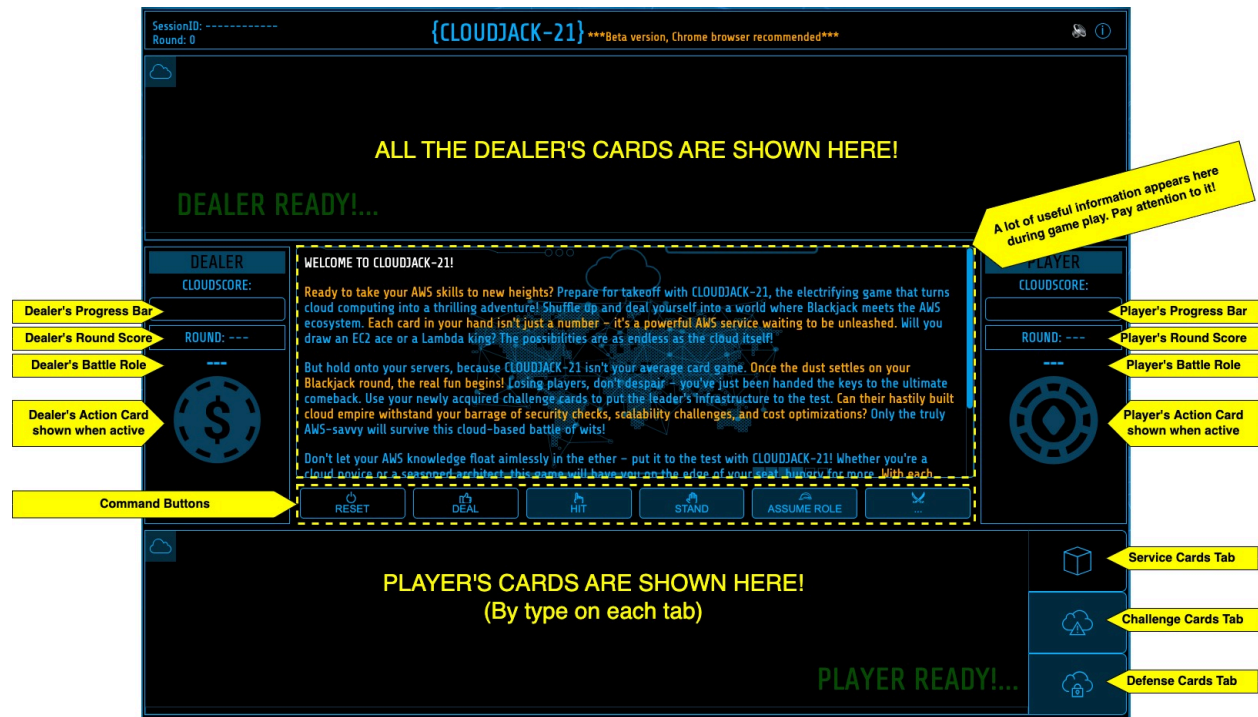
SessionID: ------------
Round: 0

{CLOUDJACK-21} ***Beta version, Chrome browser recommended***

ALL THE DEALER'S CARDS ARE SHOWN HERE!

DEALER READY!...

A lot of useful information appears here during game play. Pay attention to it!

DEALER
CLOUDSCORE:

Dealer's Progress Bar

Dealer's Round Score
ROUND: ---

Dealer's Battle Role
---

Dealer's Action Card shown when active

WELCOME TO CLOUDJACK-21!

Ready to take your AWS skills to new heights? Prepare for takeoff with CLOUDJACK-21, the electrifying game that turns cloud computing into a thrilling adventure! Shuffle up and deal yourself into a world where Blackjack meets the AWS ecosystem. Each card in your hand isn't just a number - it's a powerful AWS service waiting to be unleashed. Will you draw an EC2 ace or a Lambda king? The possibilities are as endless as the cloud itself!

But hold onto your servers, because CLOUDJACK-21 isn't your average card game. Once the dust settles on your Blackjack round, the real fun begins! Losing players, don't despair - you've just been handed the keys to the ultimate comeback. Use your newly acquired challenge cards to put the leader's infrastructure to the test. Can their hastily built cloud empire withstand your barrage of security checks, scalability challenges, and cost optimizations? Only the truly AWS-savvy will survive this cloud-based battle of wits!

Don't let your AWS knowledge float aimlessly in the ether - put it to the test with CLOUDJACK-21! Whether you're a cloud novice or a seasoned architect, this game will have you on the edge of your seat, hungry for more. With each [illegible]

PLAYER
CLOUDSCORE:

Player's Progress Bar

ROUND: ---
Player's Round Score

---
Player's Battle Role

Player's Action Card shown when active

Command Buttons

RESET
DEAL
HIT
STAND
ASSUME ROLE
...

PLAYER'S CARDS ARE SHOWN HERE!
(By type on each tab)

Service Cards Tab

Challenge Cards Tab

PLAYER READY!...

Defense Cards Tab